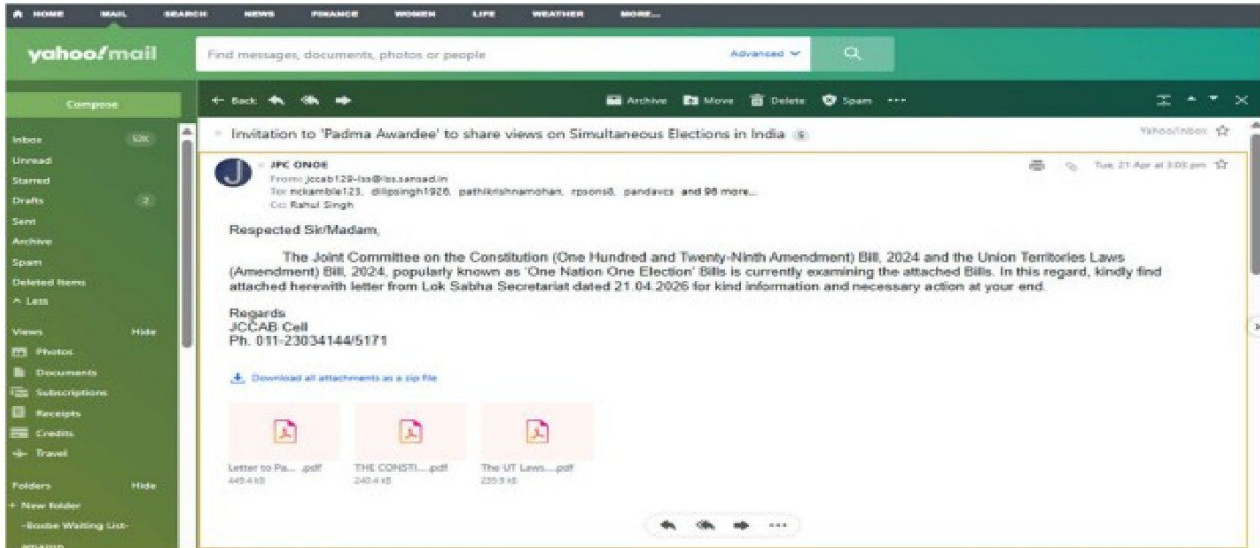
HOME MAIL SEARCH NEWS FINANCE WOMEN LIFE WEATHER MORE...

yahoo!mail

Find messages, documents, photos or people

Advanced

Compose

Inbox 52K
Unread
Starred
Drafts 2
Sent
Archive
Spam
Deleted Items
^ Less

Views Hide
Photos
Documents
Subscriptions
Receipts
Credits
Travel

Folders Hide
+ New folder
-Bombe Waiting List-
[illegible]

← Back

Archive Move Delete Spam •••

Invitation to 'Padma Awardee' to share views on Simultaneous Elections in India 5

Yahoo/Inbox

JPC ONOE
From: jccab129-lss@lss.sansad.in
To: nckamble123, dilipsingh1926, pathikrishnamohan, rpsons8, pandavcs and 98 more...
Cc: Rahul Singh

Tue, 21 Apr at 3:03 pm

Respected Sir/Madam,

The Joint Committee on the Constitution (One Hundred and Twenty-Ninth Amendment) Bill, 2024 and the Union Territories Laws (Amendment) Bill, 2024, popularly known as 'One Nation One Election' Bills is currently examining the attached Bills. In this regard, kindly find attached herewith letter from Lok Sabha Secretariat dated 21.04.2026 for kind information and necessary action at your end.

Regards
JCCAB Cell
Ph. 011-23034144/5171

Download all attachments as a zip file

Letter to Pa... .pdf
449.4 kB

THE CONSTI.....pdf
240.4 kB

The UT Laws.....pdf
235.9 kB

•••